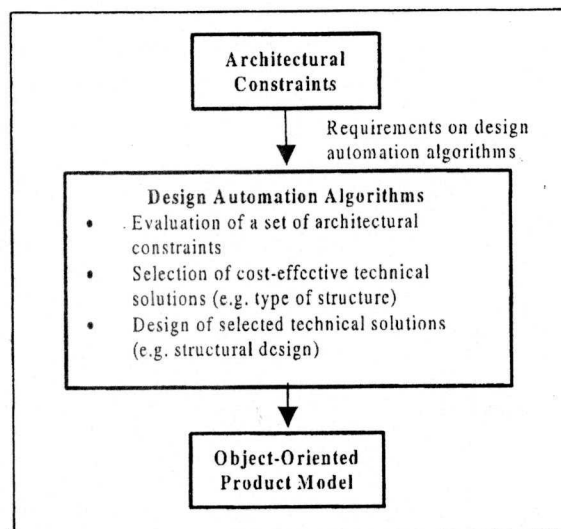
Architectural Constraints

Requirements on design automation algorithms

Design Automation Algorithms

- Evaluation of a set of architectural constraints
- Selection of cost-effective technical solutions (e.g. type of structure)
- Design of selected technical solutions (e.g. structural design)

Object-Oriented Product Model